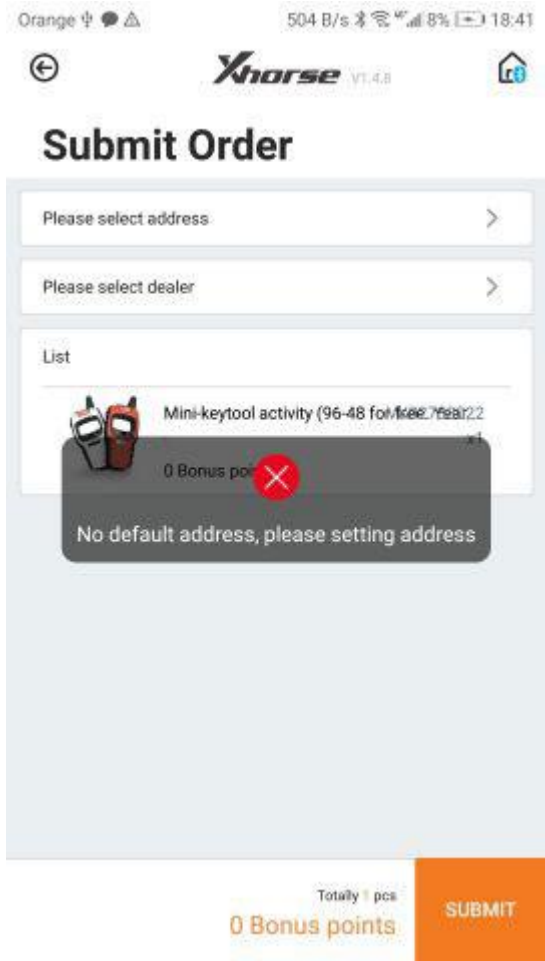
Orange 504 B/s 8% 18:41

Xhorse V1.4.8

Submit Order

Please select address

Please select dealer

List

Mini-keytool activity (96-48 for free 1year) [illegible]

x1

0 Bonus po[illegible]

No default address, please setting address

Totally 1 pcs

0 Bonus points

SUBMIT